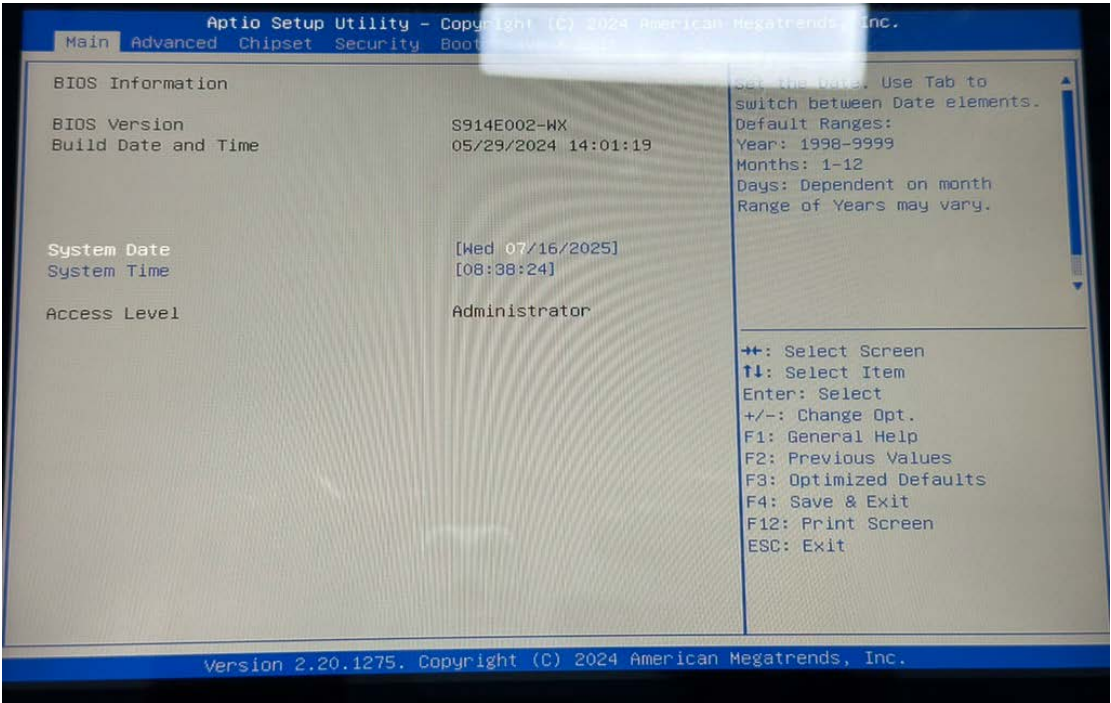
Aptio Setup Utility – Copyright (C) 2024 American Megatrends, Inc.
Main Advanced Chipset Security Boot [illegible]

BIOS Information

BIOS Version S914E002-WX
Build Date and Time 05/29/2024 14:01:19

System Date [Wed 07/16/2025]
System Time [08:38:24]

Access Level Administrator

Set the Date. Use Tab to switch between Date elements.
Default Ranges:
Year: 1998-9999
Months: 1-12
Days: Dependent on month
Range of Years may vary.

↔: Select Screen
↑↓: Select Item
Enter: Select
+/-: Change Opt.
F1: General Help
F2: Previous Values
F3: Optimized Defaults
F4: Save & Exit
F12: Print Screen
ESC: Exit

Version 2.20.1275. Copyright (C) 2024 American Megatrends, Inc.